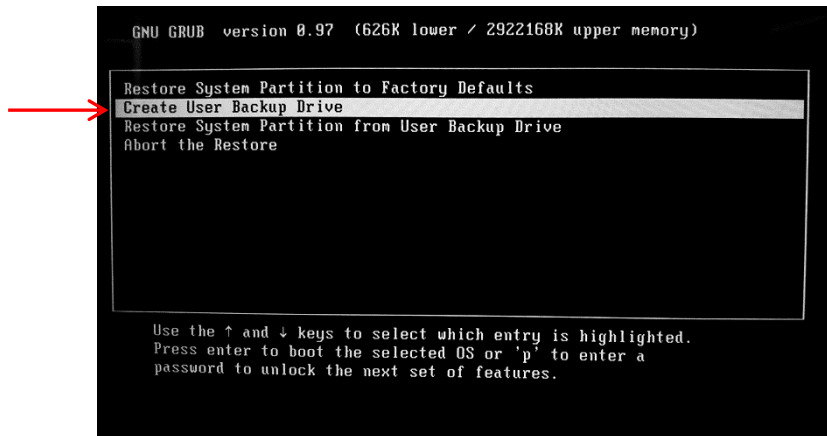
GNU GRUB version 0.97 (626K lower / 2922168K upper memory)

Restore System Partition to Factory Defaults
Create User Backup Drive
Restore System Partition from User Backup Drive
Abort the Restore

Use the ↑ and ↓ keys to select which entry is highlighted.
Press enter to boot the selected OS or 'p' to enter a password to unlock the next set of features.